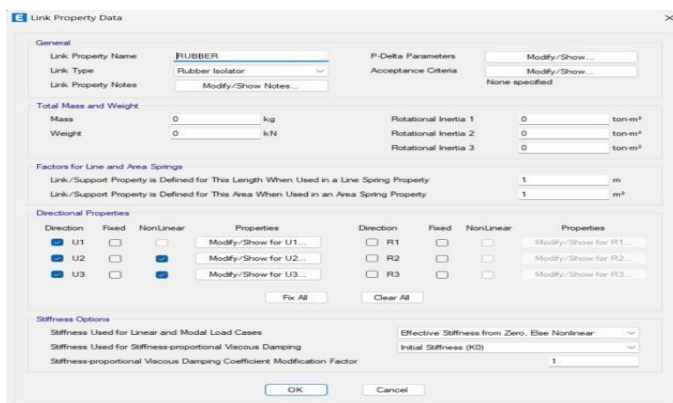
Link Property Data

General
Link Property Name RUBBER
Link Type Rubber Isolator
Link Property Notes Modify/Show Notes...
P-Delta Parameters Modify/Show...
Acceptance Criteria Modify/Show...
None specified

Total Mass and Weight
Mass 0 kg
Weight 0 kN
Rotational Inertia 1 0 ton-m²
Rotational Inertia 2 0 ton-m²
Rotational Inertia 3 0 ton-m²

Factors for Line and Area Springs
Link/Support Property is Defined for This Length When Used in a Line Spring Property 1 m
Link/Support Property is Defined for This Area When Used in an Area Spring Property 1 m²

Directional Properties

| Direction | Fixed | NonLinear | Properties | Direction | Fixed | NonLinear | Properties |
|---|---|---|---|---|---|---|---|
| U1 | | | Modify/Show for U1... | R1 | | | Modify/Show for R1... |
| U2 | | | Modify/Show for U2... | R2 | | | Modify/Show for R2... |
| U3 | | | Modify/Show for U3... | R3 | | | Modify/Show for R3... |

Fix All Clear All

Stiffness Options
Stiffness Used for Linear and Modal Load Cases Effective Stiffness from Zero, Else Nonlinear
Stiffness Used for Stiffness-proportional Viscous Damping Initial Stiffness (K0)
Stiffness-proportional Viscous Damping Coefficient Modification Factor 1

OK Cancel